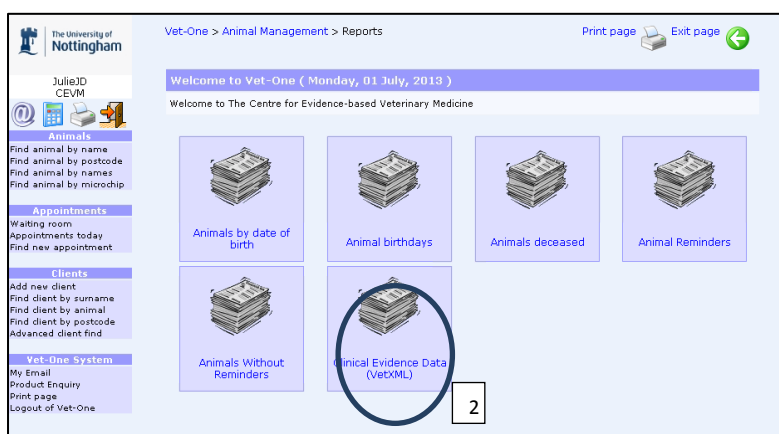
The University of Nottingham

JulieJD
CEVM

Animals
Find animal by name
Find animal by postcode
Find animal by names
Find animal by microchip

Appointments
Waiting room
Appointments today
Find new appointment

Clients
Add new client
Find client by surname
Find client by animal
Find client by postcode
Advanced client find

Vet-One System
My Email
Product Enquiry
Print page
Logout of Vet-One

Vet-One > Animal Management > Reports

Print page Exit page

Welcome to Vet-One ( Monday, 01 July, 2013 )

Welcome to The Centre for Evidence-based Veterinary Medicine

Animals by date of birth

Animal birthdays

Animals deceased

Animal Reminders

Animals Without Reminders

Clinical Evidence Data (VetXML)

2